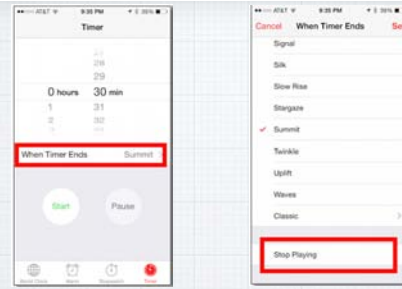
••••○ AT&T 9:35 PM 35%

Timer

28
29
0 hours 30 min
1 31
2 32

When Timer Ends Summit

Start

Pause

World Clock Alarm Stopwatch Timer

••••○ AT&T 9:35 PM 35%

Cancel When Timer Ends Se

Signal

Silk

Slow Rise

Stargaze

✓ Summit

Twinkle

Uplift

Waves

Classic

Stop Playing